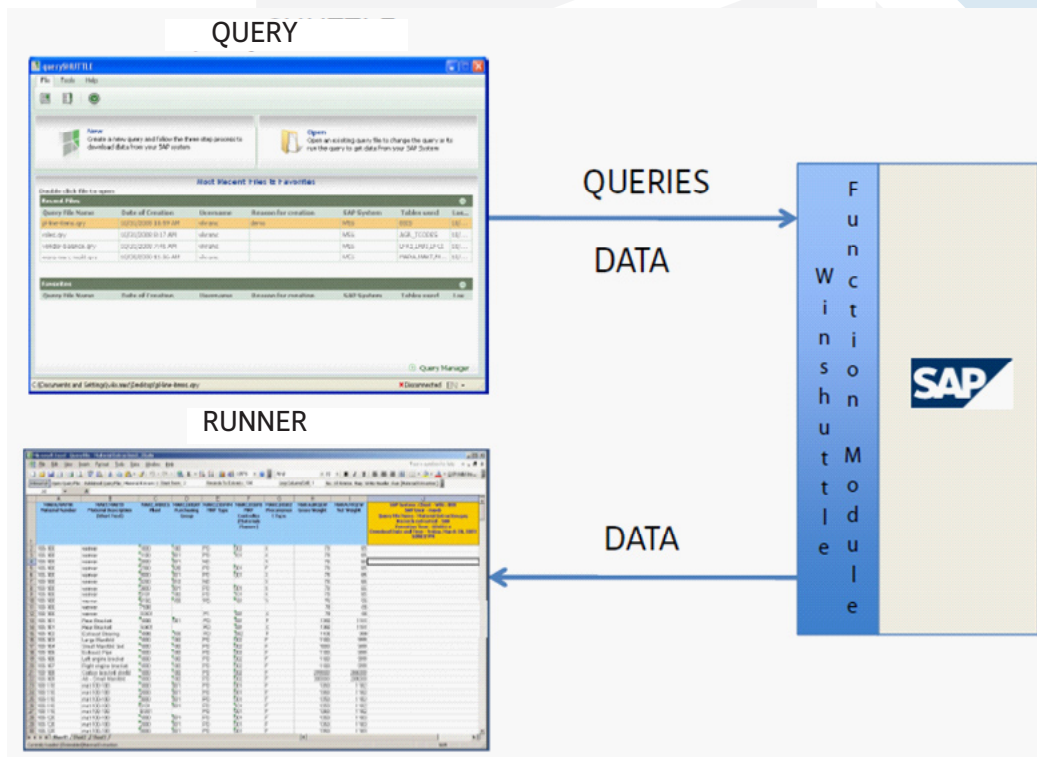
QUERY

querySHUTTLE

File Tools Help

New
Create a new query and follow the three step process to download data from your SAP system

Open
Open an existing query file to change the query or to run the query to get data from your SAP System

Most Recent Files & Favorites

Recent Files

| Query File Name | Date of Creation | Username | Reason for creation | SAP System | Tables used |
|---|---|---|---|---|---|
| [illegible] | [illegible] | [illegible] | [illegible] | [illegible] | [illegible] |

Favorites

| Query File Name | Date of Creation | Username | Reason for creation | SAP System | Tables used |
|---|---|---|---|---|---|

Query Manager

Disconnected

QUERIES

DATA

W i n s h u t t l e

F u n c t i o n M o d u l e

SAP

RUNNER

DATA